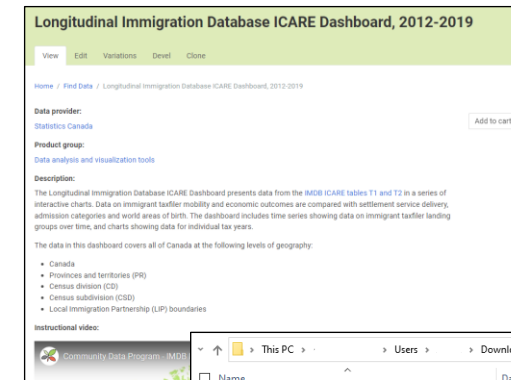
Longitudinal Immigration Database ICARE Dashboard, 2012-2019

View Edit Variations Devel Clone

Home / Find Data / Longitudinal Immigration Database ICARE Dashboard, 2012-2019

Add to cart

Data provider:
Statistics Canada

Product group:
Data analysis and visualization tools

Description:
The Longitudinal Immigration Database ICARE Dashboard presents data from the IMDB ICARE tables T1 and T2 in a series of interactive charts. Data on immigrant taxfiler mobility and economic outcomes are compared with settlement service delivery, admission categories and world areas of birth. The dashboard includes time series showing data on immigrant taxfiler landing groups over time, and charts showing data for individual tax years.

The data in this dashboard covers all of Canada at the following levels of geography:

- Canada
- Provinces and territories (PR)
- Census division (CD)
- Census subdivision (CSD)
- Local Immigration Partnership (LIP) boundaries

Instructional video:

Community Data Program - IMDB

This PC > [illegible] > Users > Downlo

Name

Da